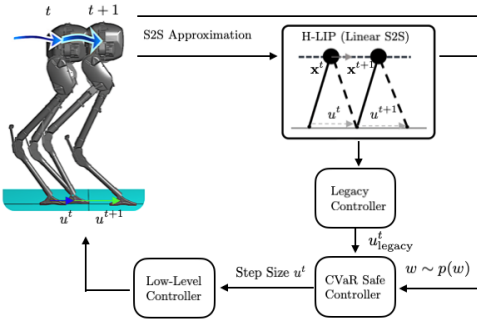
$t$ $t+1$

S2S Approximation

H-LIP (Linear S2S)

$\mathbf{x}^t$ $\mathbf{x}^{t+1}$

$u^t$ $u^{t+1}$

$u^t$ $u^{t+1}$

Legacy Controller

$u^t_{\text{legacy}}$

Low-Level Controller

Step Size $u^t$

CVaR Safe Controller

$w \sim p(w)$